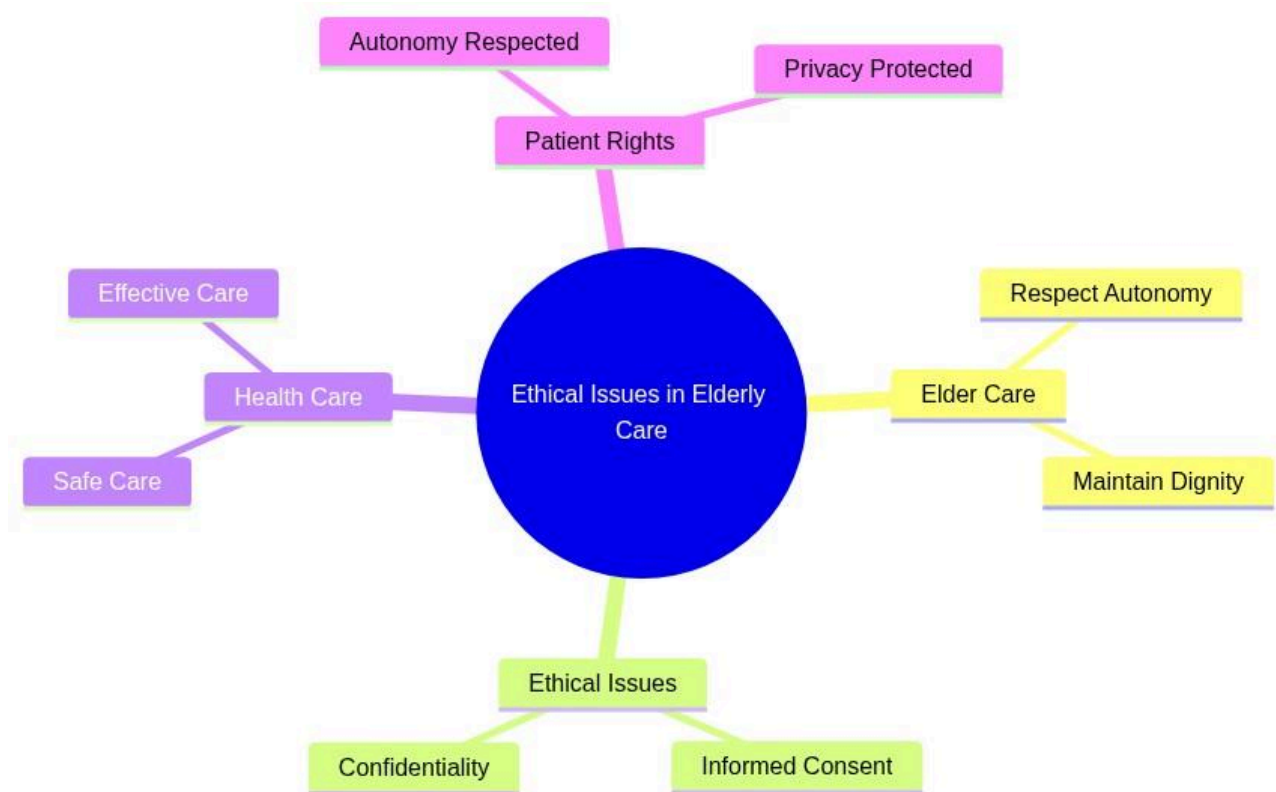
Autonomy Respected

Privacy Protected

Patient Rights

Effective Care

Health Care

Safe Care

Ethical Issues in Elderly Care

Respect Autonomy

Elder Care

Maintain Dignity

Ethical Issues

Confidentiality

Informed Consent